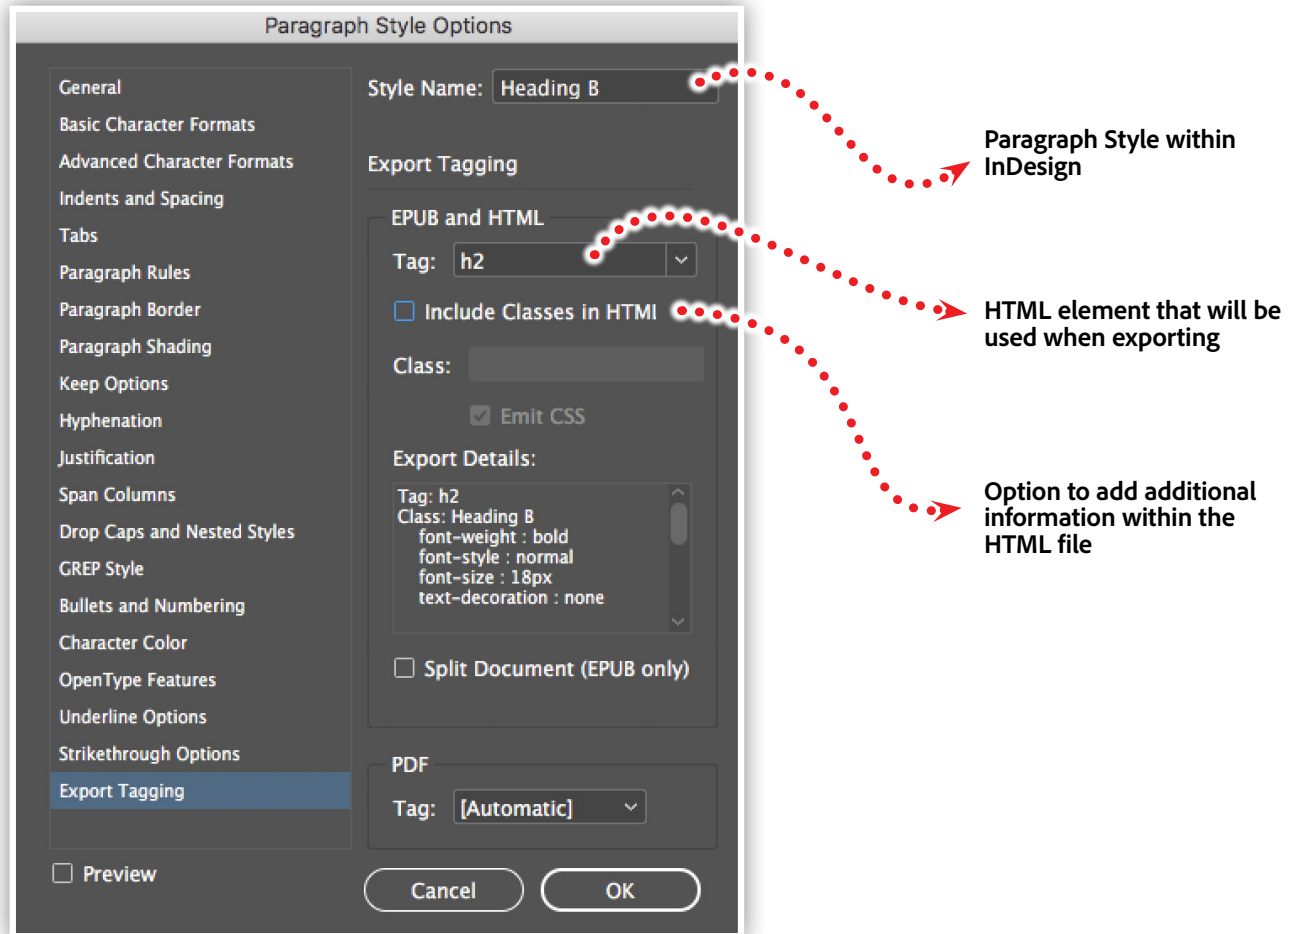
Paragraph Style Options

General
Basic Character Formats
Advanced Character Formats
Indents and Spacing
Tabs
Paragraph Rules
Paragraph Border
Paragraph Shading
Keep Options
Hyphenation
Justification
Span Columns
Drop Caps and Nested Styles
GREP Style
Bullets and Numbering
Character Color
OpenType Features
Underline Options
Strikethrough Options
Export Tagging

Preview

Style Name: Heading B

Export Tagging

EPUB and HTML

Tag: h2

Include Classes in HTMl

Class:

Emit CSS

Export Details:

Tag: h2
Class: Heading B
font-weight : bold
font-style : normal
font-size : 18px
text-decoration : none

Split Document (EPUB only)

PDF

Tag: [Automatic]

Cancel

OK

Paragraph Style within InDesign

HTML element that will be used when exporting

Option to add additional information within the HTML file